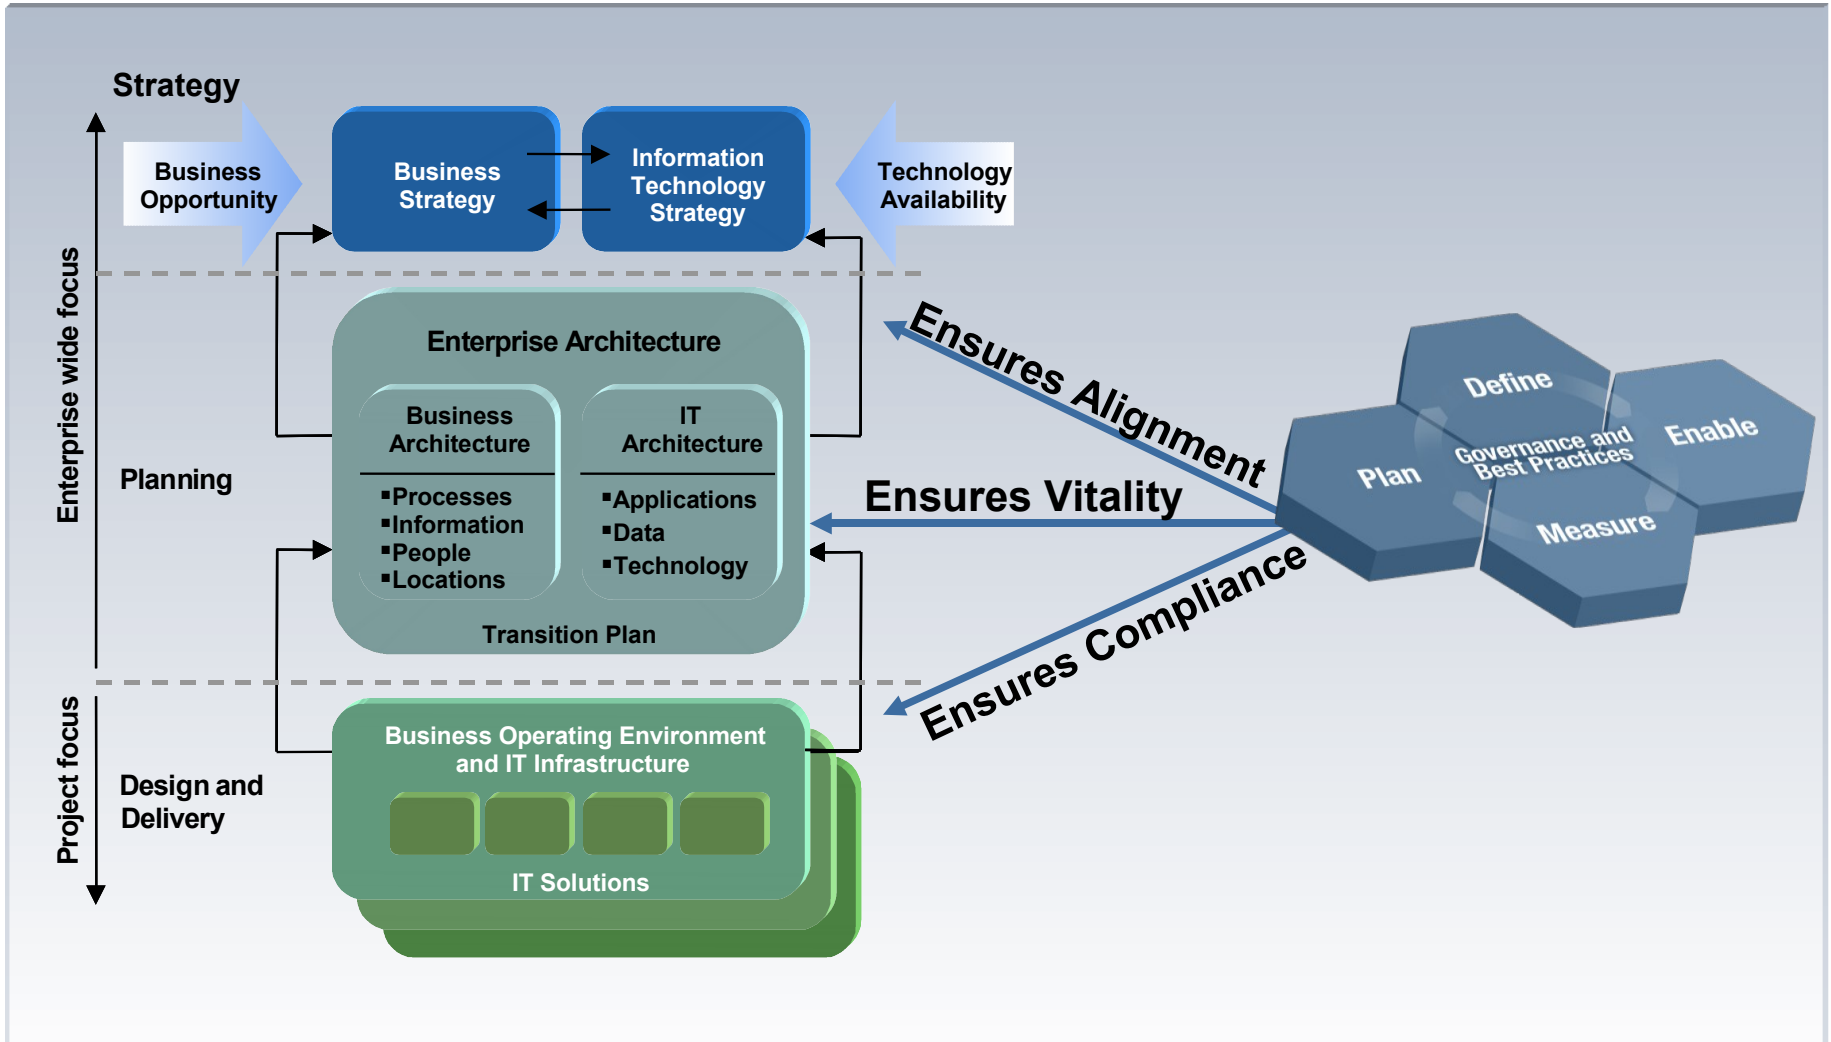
Strategy

Business Opportunity

Business Strategy

Information Technology Strategy

Technology Availability

Enterprise wide focus

Planning

Enterprise Architecture

Business Architecture

▪Processes
▪Information
▪People
▪Locations

IT Architecture

▪Applications
▪Data
▪Technology

Transition Plan

Project focus

Design and Delivery

Business Operating Environment and IT Infrastructure

IT Solutions

Ensures Alignment

Ensures Vitality

Ensures Compliance

Define

Enable

Plan

Governance and Best Practices

Measure